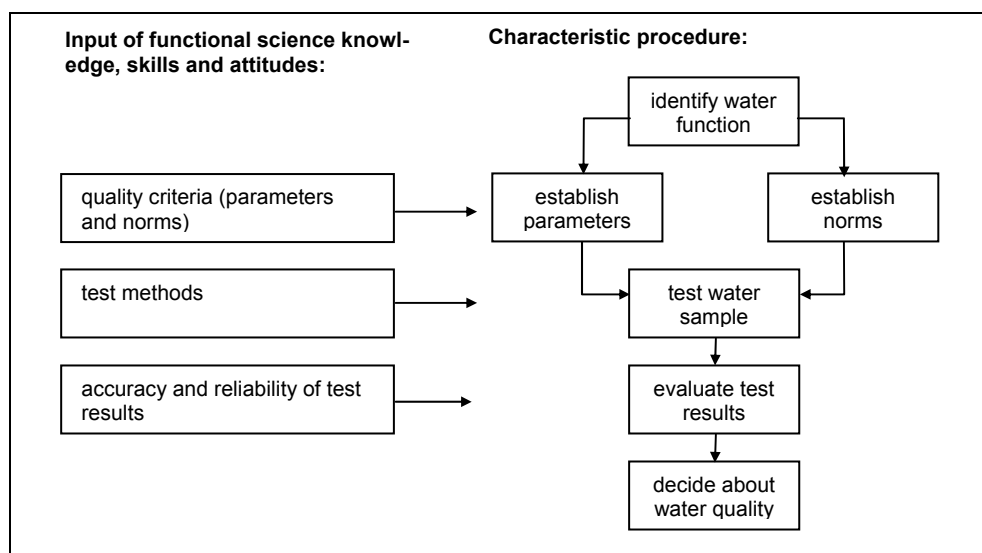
Input of functional science knowledge, skills and attitudes:

Characteristic procedure:

identify water function

quality criteria (parameters and norms)

establish parameters

establish norms

test methods

test water sample

accuracy and reliability of test results

evaluate test results

decide about water quality